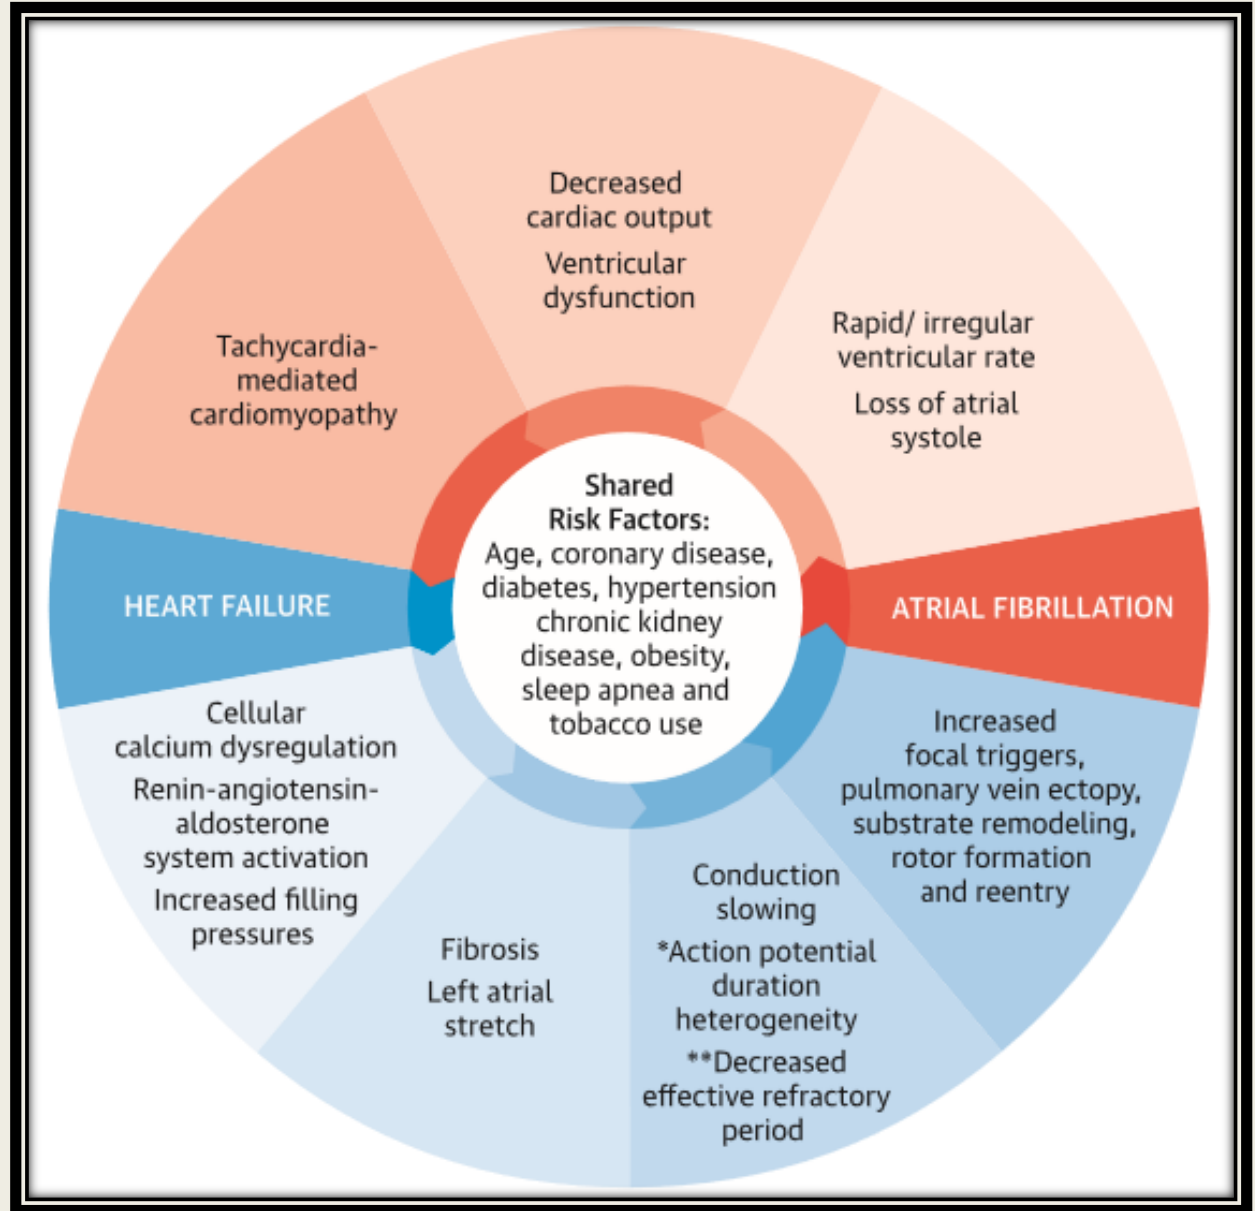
Decreased cardiac output

Ventricular dysfunction

Rapid/ irregular ventricular rate

Loss of atrial systole

Tachycardia-mediated cardiomyopathy

Shared Risk Factors: Age, coronary disease, diabetes, hypertension chronic kidney disease, obesity, sleep apnea and tobacco use

HEART FAILURE

ATRIAL FIBRILLATION

Cellular calcium dysregulation

Renin-angiotensin-aldosterone system activation

Increased filling pressures

Fibrosis

Left atrial stretch

Conduction slowing

*Action potential duration heterogeneity

**Decreased effective refractory period

Increased focal triggers, pulmonary vein ectopy, substrate remodeling, rotor formation and reentry